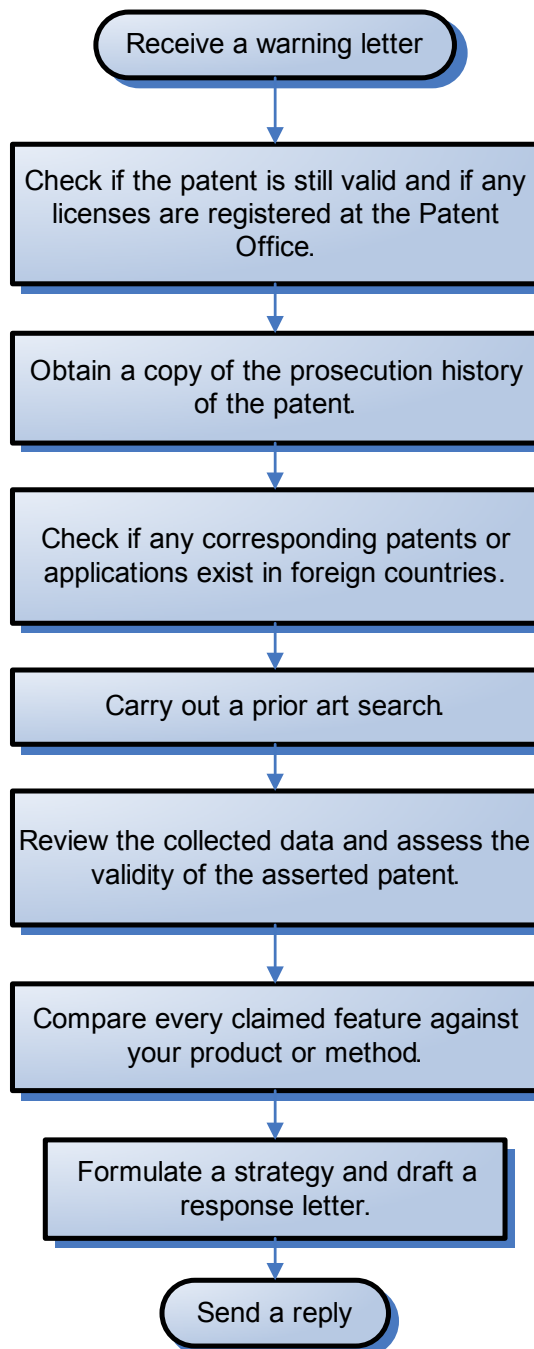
Receive a warning letter

Check if the patent is still valid and if any licenses are registered at the Patent Office.

Obtain a copy of the prosecution history of the patent.

Check if any corresponding patents or applications exist in foreign countries.

Carry out a prior art search.

Review the collected data and assess the validity of the asserted patent.

Compare every claimed feature against your product or method.

Formulate a strategy and draft a response letter.

Send a reply